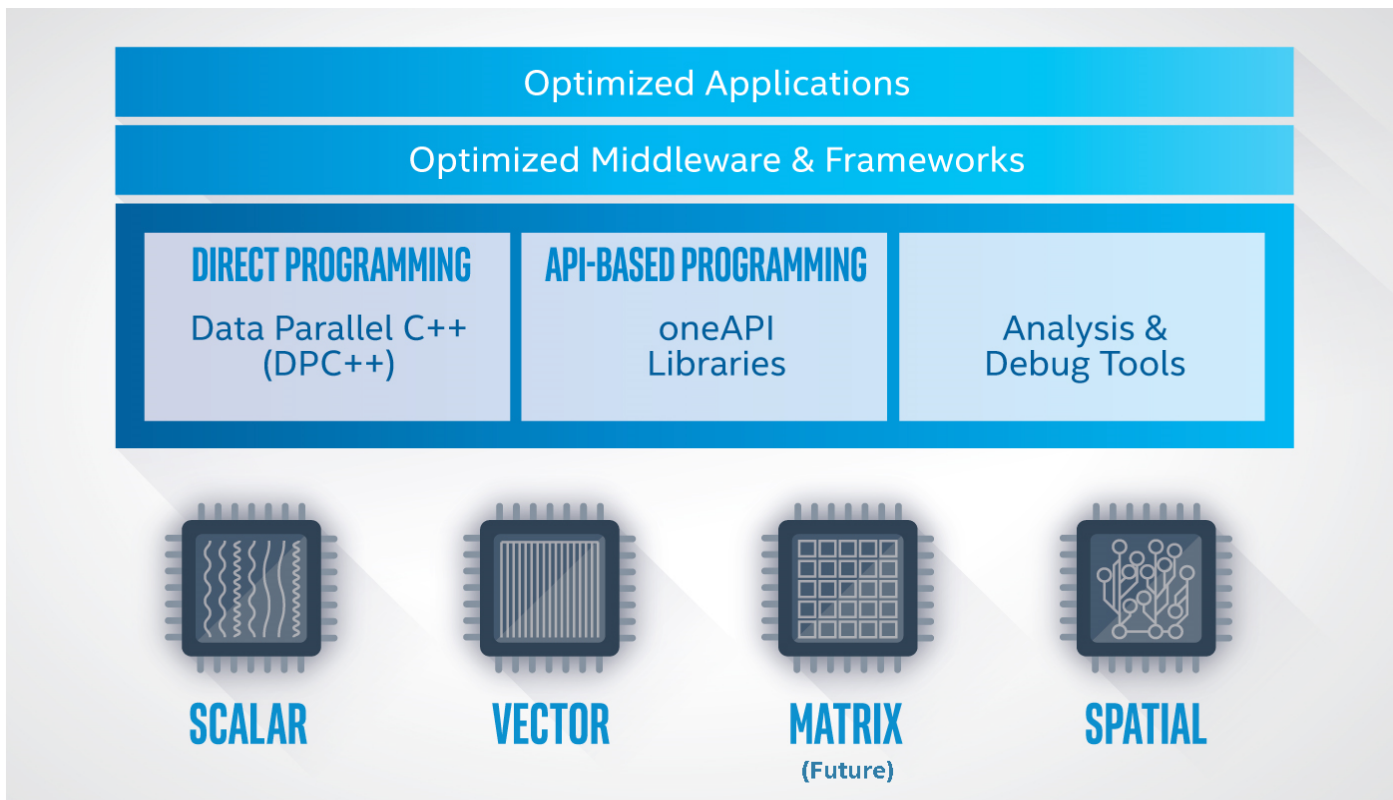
Optimized Applications

Optimized Middleware & Frameworks

DIRECT PROGRAMMING
Data Parallel C++ (DPC++)

API-BASED PROGRAMMING
oneAPI Libraries

Analysis & Debug Tools

SCALAR

VECTOR

MATRIX
(Future)

SPATIAL